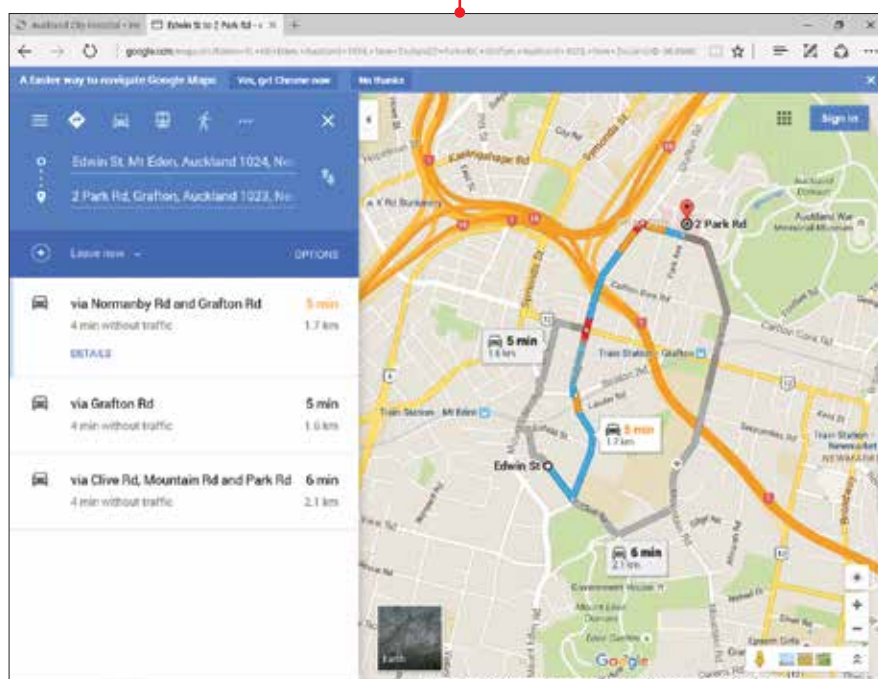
Auckland City Hospital - Ins
Edwin St to 2 Park Rd - 
google.com/maps/dir/Edwin+St,+Mt+Eden,+Auckland+1024,+New+Zealand/2+Park+Rd,+Grafton,+Auckland+1023,+New+Zealand/@-36.8680
A faster way to navigate Google Maps
Yes, get Chrome now
No thanks
Sign in
Edwin St, Mt Eden, Auckland 1024, Ne
2 Park Rd, Grafton, Auckland 1023, Ne
Leave now
OPTIONS
via Normanby Rd and Grafton Rd
5 min
4 min without traffic
1.7 km
DETAILS
via Grafton Rd
5 min
4 min without traffic
1.6 km
via Clive Rd, Mountain Rd and Park Rd
6 min
4 min without traffic
2.1 km
2 Park Rd
Auckland Domain
Auckland War Memorial Museum
K Rd Burgers
5 min
1.6 km
Train Station - Grafton
Train Station - Mt Eden
5 min
1.7 km
Edwin St
6 min
2.1 km
Train Station - Newmarket
Government House
Eden Gardens
Epsom Girls
Earth
Google